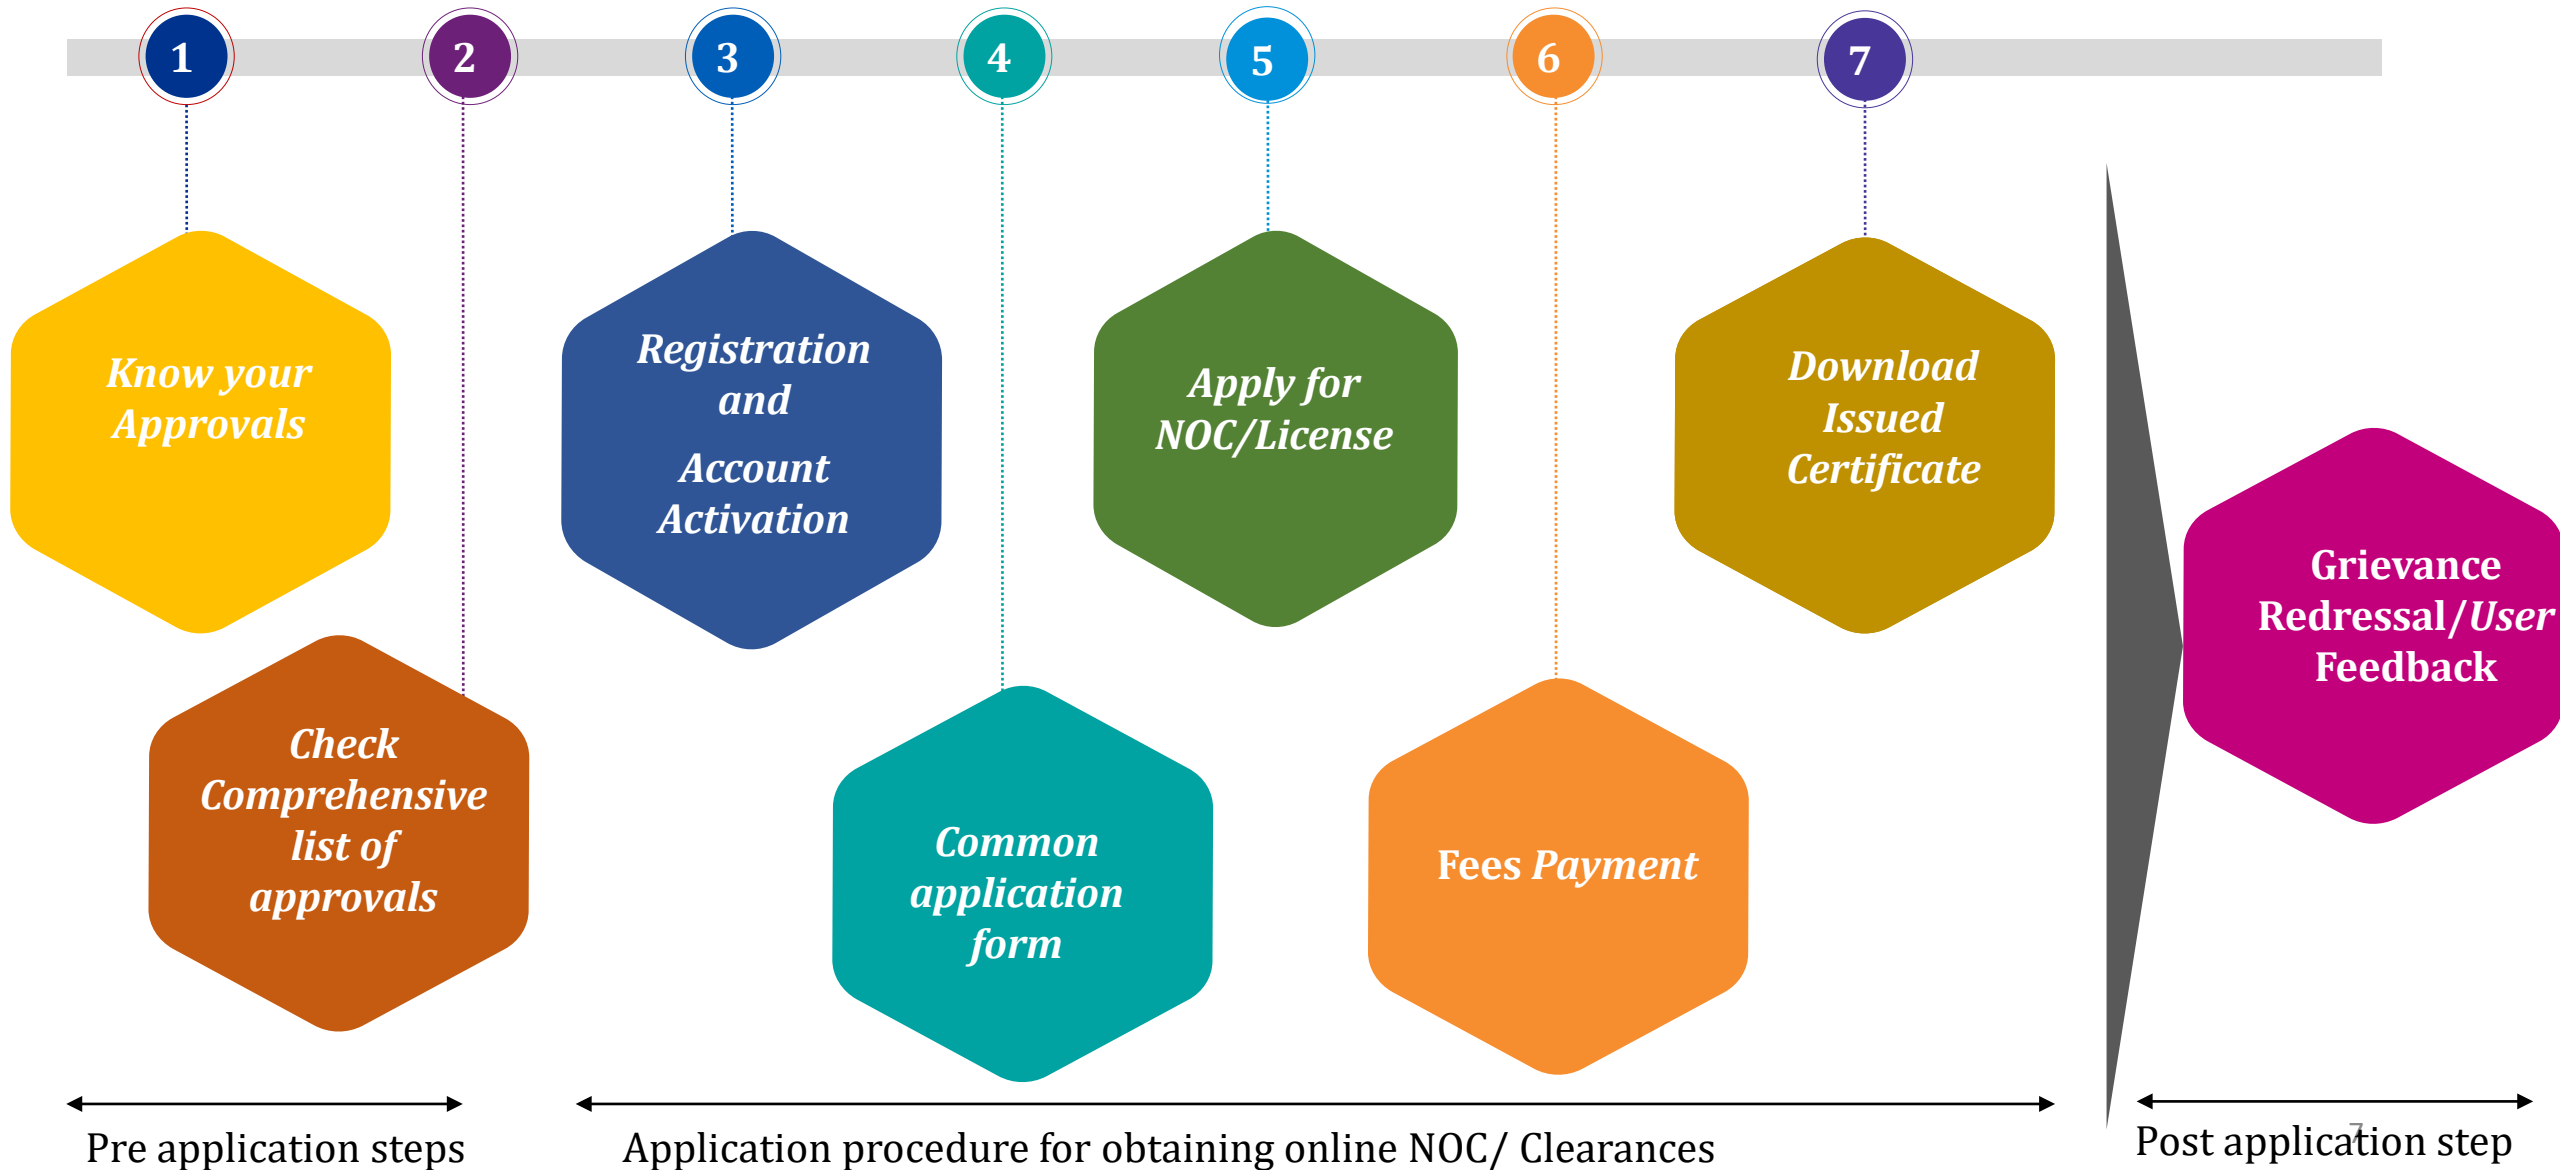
1

2

3

4

5

6

7

Know your Approvals

Check Comprehensive list of approvals

Registration and

Account Activation

Common application form

Apply for NOC/License

Fees Payment

Download Issued Certificate

Grievance Redressal/User Feedback

Pre application steps

Application procedure for obtaining online NOC/ Clearances

Post application step